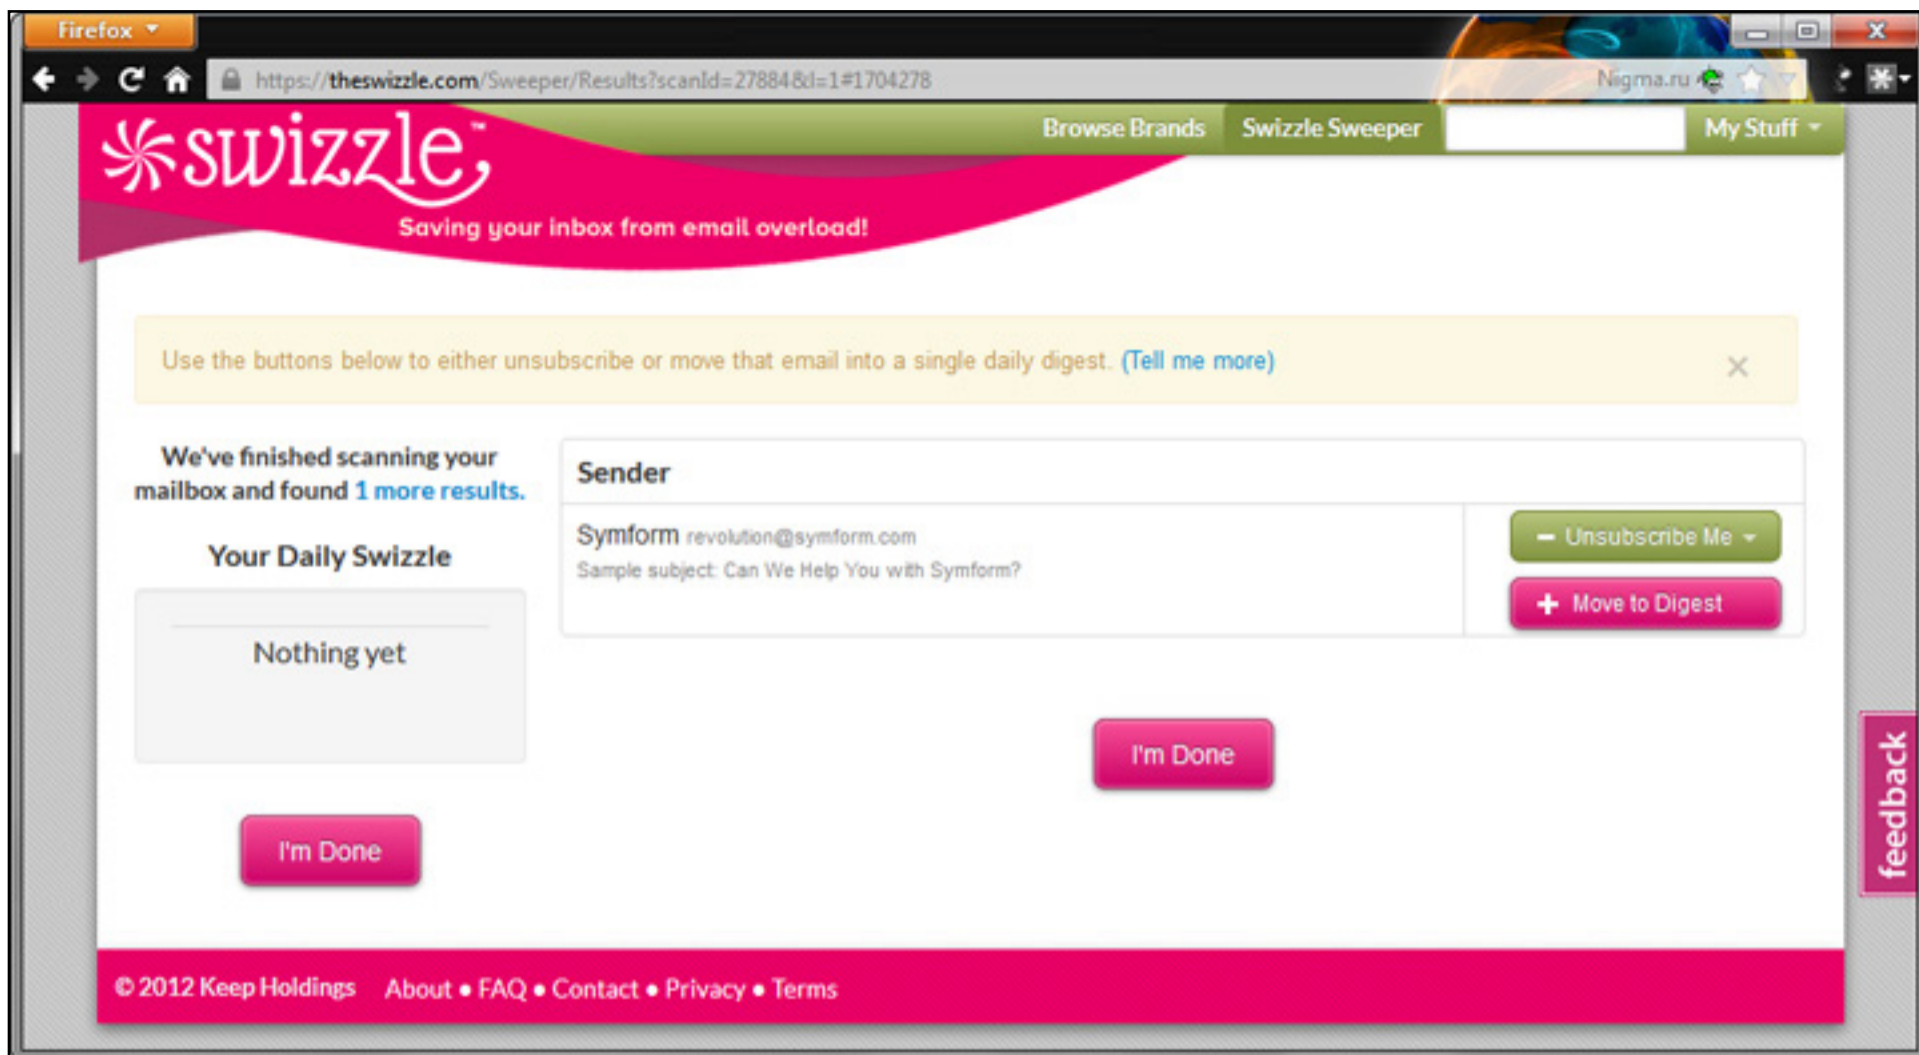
Firefox

https://theswizzle.com/Sweeper/Results?scanId=27884&d=1#1704278

Nigma.ru

swizzle™

Saving your inbox from email overload!

Browse Brands Swizzle Sweeper My Stuff

Use the buttons below to either unsubscribe or move that email into a single daily digest. (Tell me more)

×

We've finished scanning your mailbox and found 1 more results.

Your Daily Swizzle

Nothing yet

I'm Done

Sender

Symform revolution@symform.com

Sample subject: Can We Help You with Symform?

– Unsubscribe Me

+ Move to Digest

I'm Done

feedback

© 2012 Keep Holdings About • FAQ • Contact • Privacy • Terms